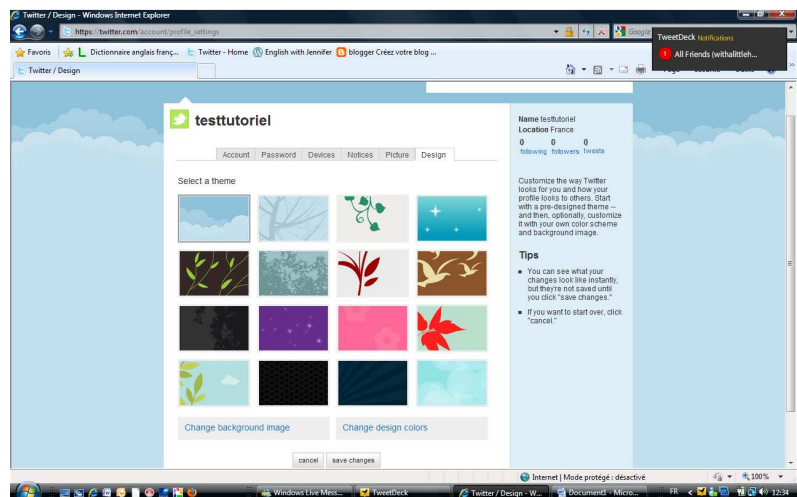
Twitter / Design - Windows Internet Explorer

https://twitter.com/account/profile_settings

Google

TweetDeck Notifications

1 All Friends (withalittleh...

Favoris | Dictionnaire anglais franç... | Twitter - Home | English with Jennifer | blogger Créez votre blog ...

Twitter / Design

Page | Sécurité | Outils

testtutoriel

Account | Password | Devices | Notices | Picture | Design

Select a theme

Change background image

Change design colors

cancel | save changes

Name testtutoriel
Location France

0 following | 0 followers | 0 tweets

Customize the way Twitter looks for you and how your profile looks to others. Start with a pre-designed theme -- and then, optionally, customize it with your own color scheme and background image.

Tips

You can see what your changes look like instantly, but they're not saved until you click "save changes."

If you want to start over, click "cancel."

Internet | Mode protégé : désactivé

100%

Windows Live Mess... | TweetDeck | Twitter / Design - W... | Document1 - Micro...

FR

12:34